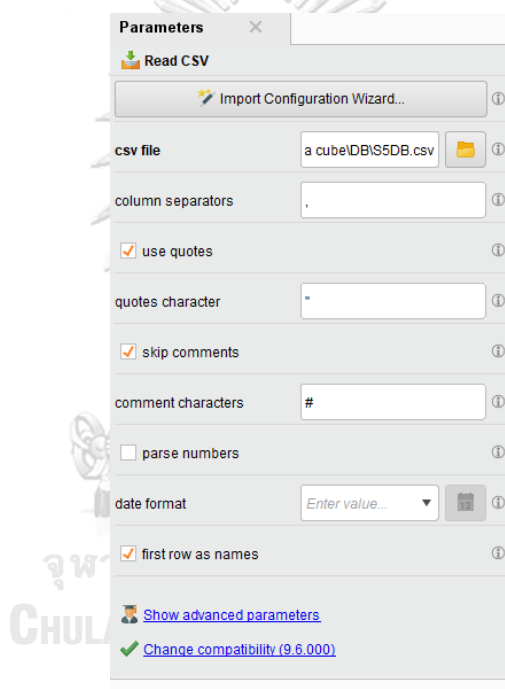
Parameters ×

Read CSV

Import Configuration Wizard...

csv file a cube\DB\S5DB.csv

column separators ,

use quotes

quotes character "

skip comments

comment characters #

parse numbers

date format Enter value...

first row as names

Show advanced parameters

Change compatibility (9.6.000)

จุฬา

CHULA